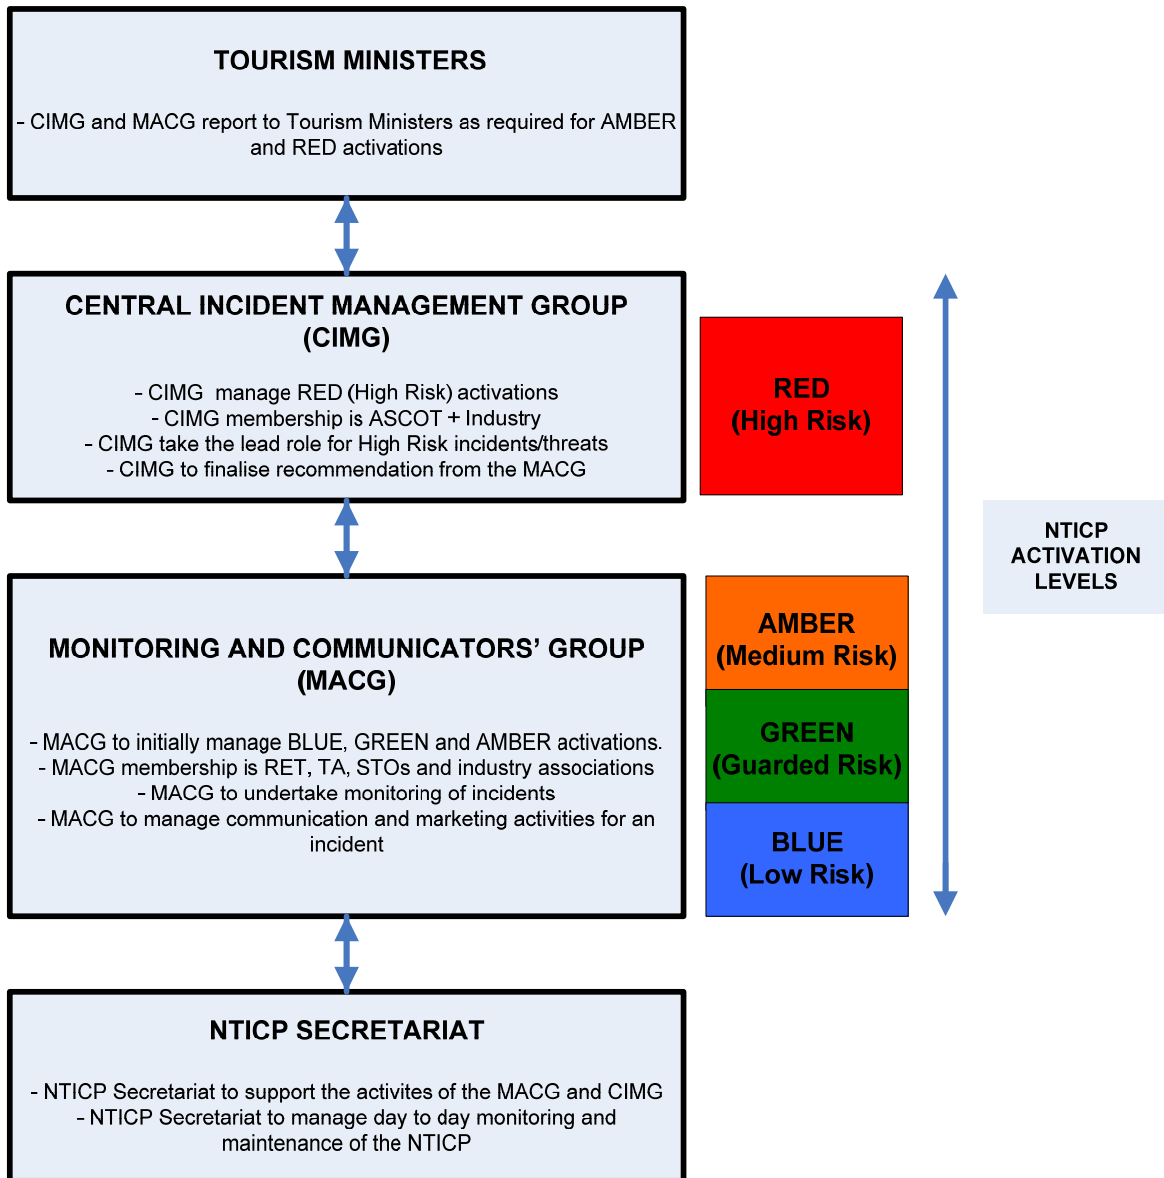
TOURISM MINISTERS

- CIMG and MACG report to Tourism Ministers as required for AMBER and RED activations

CENTRAL INCIDENT MANAGEMENT GROUP (CIMG)

- CIMG  manage RED (High Risk) activations
- CIMG membership is ASCOT + Industry
- CIMG take the lead role for High Risk incidents/threats
- CIMG to finalise recommendation from the MACG

RED
(High Risk)

NTICP ACTIVATION LEVELS

MONITORING AND COMMUNICATORS' GROUP (MACG)

- MACG to initially manage BLUE, GREEN and AMBER activations.
- MACG membership is RET, TA, STOs and industry associations
- MACG to undertake monitoring of incidents
- MACG to manage communication and marketing activities for an incident

AMBER
(Medium Risk)

GREEN
(Guarded Risk)

BLUE
(Low Risk)

NTICP SECRETARIAT

- NTICP Secretariat to support the activites of the MACG and CIMG
- NTICP Secretariat to manage day to day monitoring and maintenance of the NTICP